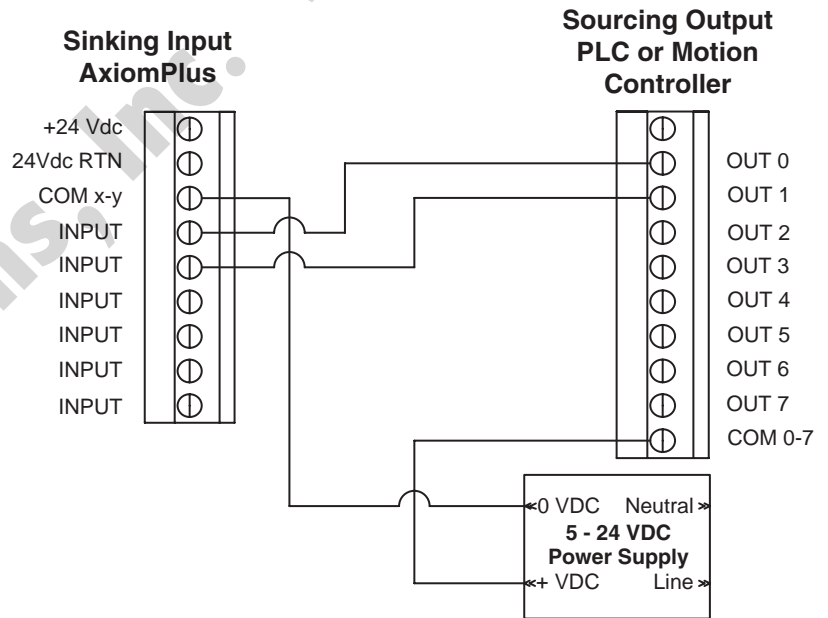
Sinking Input
AxiomPlus

Sourcing Output
PLC or Motion
Controller

+24 Vdc
24Vdc RTN
COM x-y
INPUT
INPUT
INPUT
INPUT
INPUT
INPUT

OUT 0
OUT 1
OUT 2
OUT 3
OUT 4
OUT 5
OUT 6
OUT 7
COM 0-7

0 VDC
Neutral
5 - 24 VDC
Power Supply
+ VDC
Line

s, Inc.